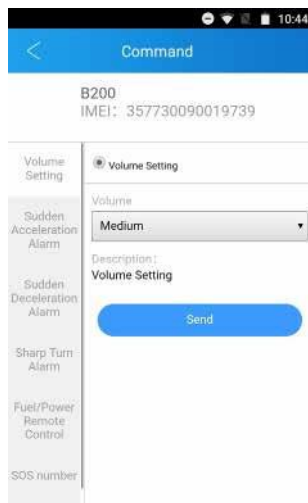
10:44

<

Command

B200
IMEI: 357730090019739

Volume Setting

Sudden Acceleration Alarm

Sudden Deceleration Alarm

Sharp Turn Alarm

Fuel/Power Remote Control

SOS number

Volume Setting

Volume

Medium

Description:
Volume Setting

Send